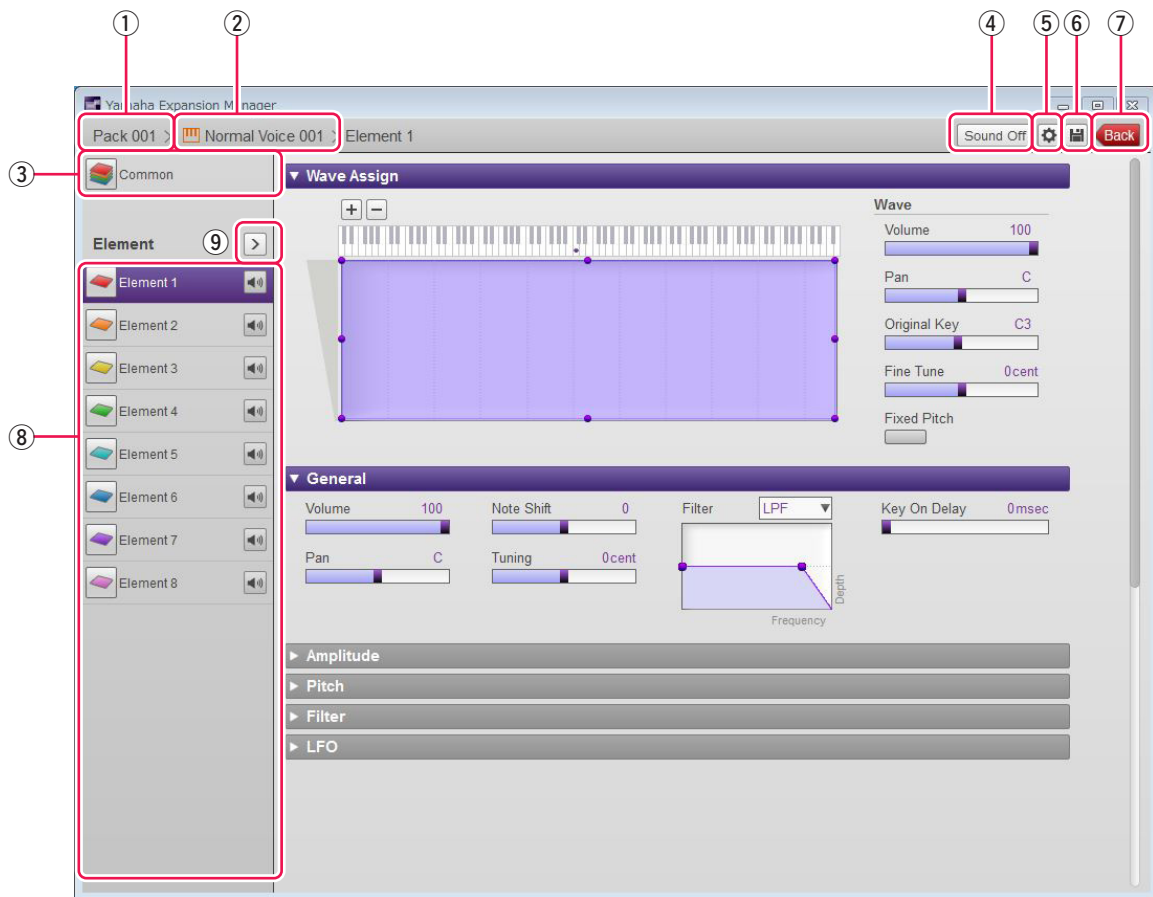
① ② ④ ⑤ ⑥ ⑦

Yamaha Expansion Manager

Pack 001 > Normal Voice 001 > Element 1

Sound Off

Back

③ Common

▼ Wave Assign

+ −

Wave

Volume 100

Pan C

Original Key C3

Fine Tune 0cent

Fixed Pitch

Element ⑨ >

⑧

Element 1

Element 2

Element 3

Element 4

Element 5

Element 6

Element 7

Element 8

▼ General

Volume 100

Note Shift 0

Filter LPF

Key On Delay 0msec

Pan C

Tuning 0cent

Depth

Frequency

▶ Amplitude

▶ Pitch

▶ Filter

▶ LFO